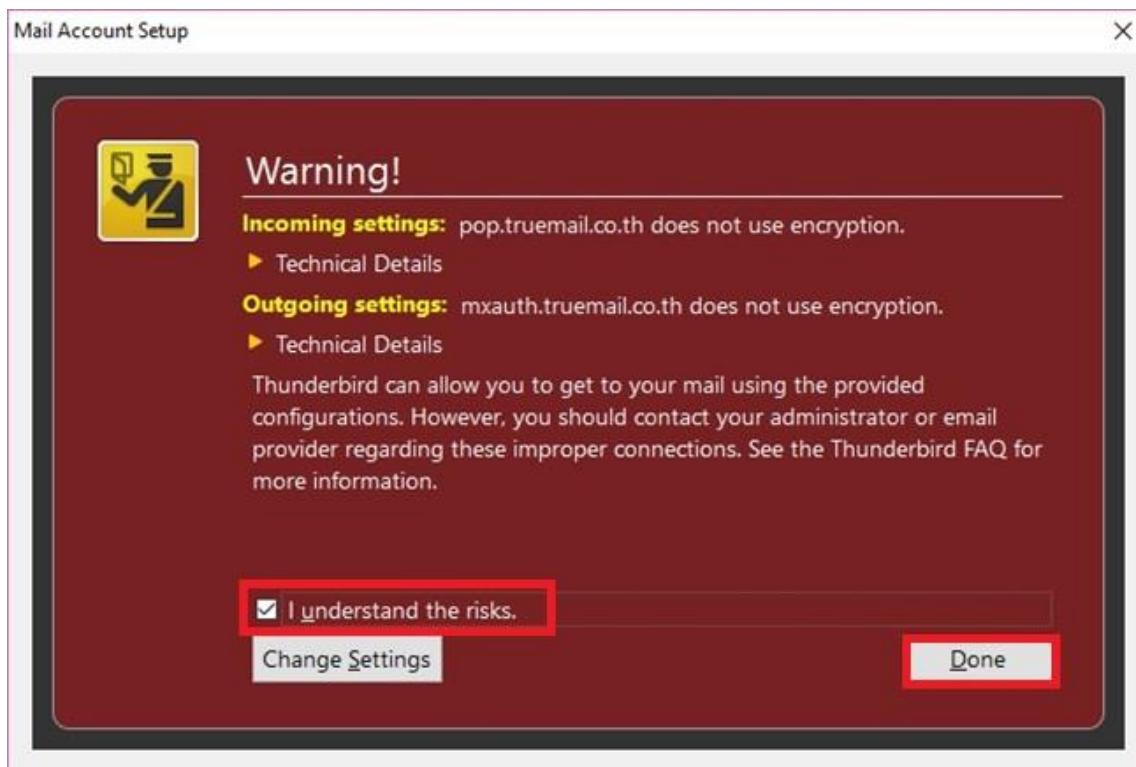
Mail Account Setup

×

Warning!

Incoming settings: pop.truemail.co.th does not use encryption.

▶ Technical Details

Outgoing settings: mxauth.truemail.co.th does not use encryption.

▶ Technical Details

Thunderbird can allow you to get to your mail using the provided configurations. However, you should contact your administrator or email provider regarding these improper connections. See the Thunderbird FAQ for more information.

☑ I understand the risks.

Change Settings

Done